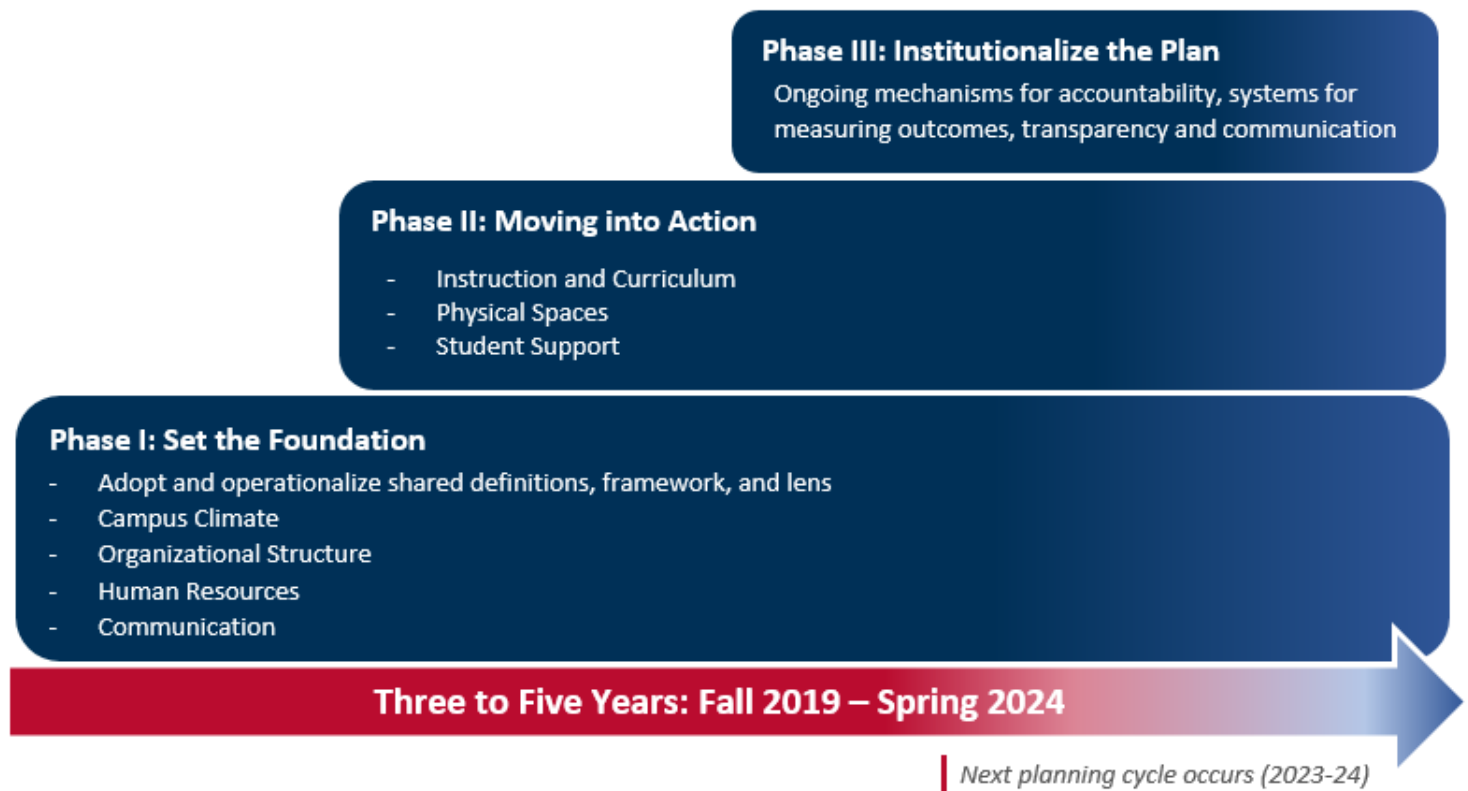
Phase III: Institutionalize the Plan
Ongoing mechanisms for accountability, systems for measuring outcomes, transparency and communication

Phase II: Moving into Action
- Instruction and Curriculum
- Physical Spaces
- Student Support

Phase I: Set the Foundation
- Adopt and operationalize shared definitions, framework, and lens
- Campus Climate
- Organizational Structure
- Human Resources
- Communication

Three to Five Years: Fall 2019 – Spring 2024

Next planning cycle occurs (2023-24)